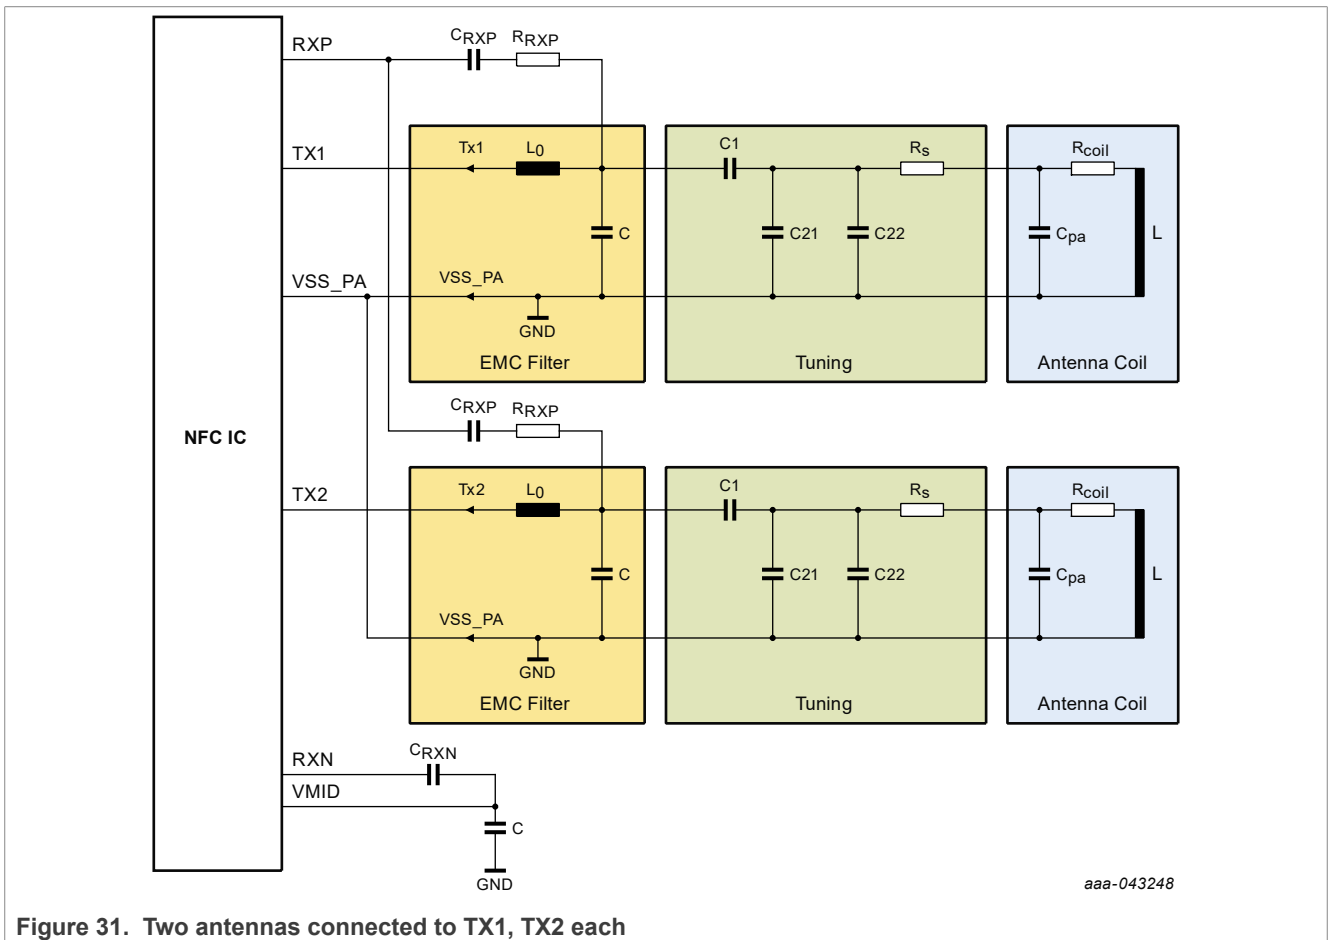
NFC IC

RXP
$C_{RXP}$ $R_{RXP}$
TX1
Tx1 $L_0$
C1 $R_s$ $R_{coil}$
C
C21 C22 $C_{pa}$ L
VSS_PA
VSS_PA
GND
EMC Filter
Tuning
Antenna Coil

$C_{RXP}$ $R_{RXP}$
TX2
Tx2 $L_0$
C1 $R_s$ $R_{coil}$
C
C21 C22 $C_{pa}$ L
VSS_PA
GND
EMC Filter
Tuning
Antenna Coil

RXN
$C_{RXN}$
VMID
C
GND

aaa-043248

Figure 31. Two antennas connected to TX1, TX2 each